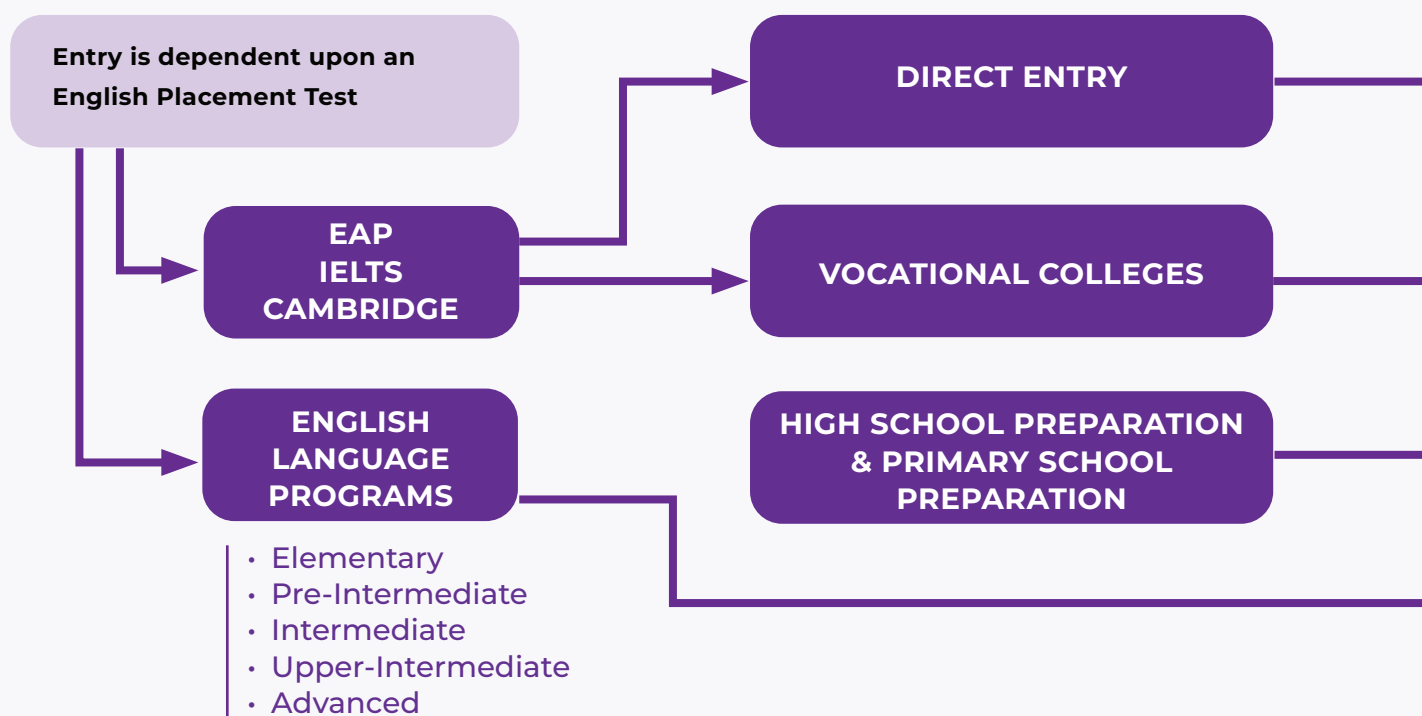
Entry is dependent upon an English Placement Test

DIRECT ENTRY

EAP
IELTS
CAMBRIDGE

VOCATIONAL COLLEGES

ENGLISH
LANGUAGE
PROGRAMS

HIGH SCHOOL PREPARATION & PRIMARY SCHOOL PREPARATION

• Elementary
• Pre-Intermediate
• Intermediate
• Upper-Intermediate
• Advanced